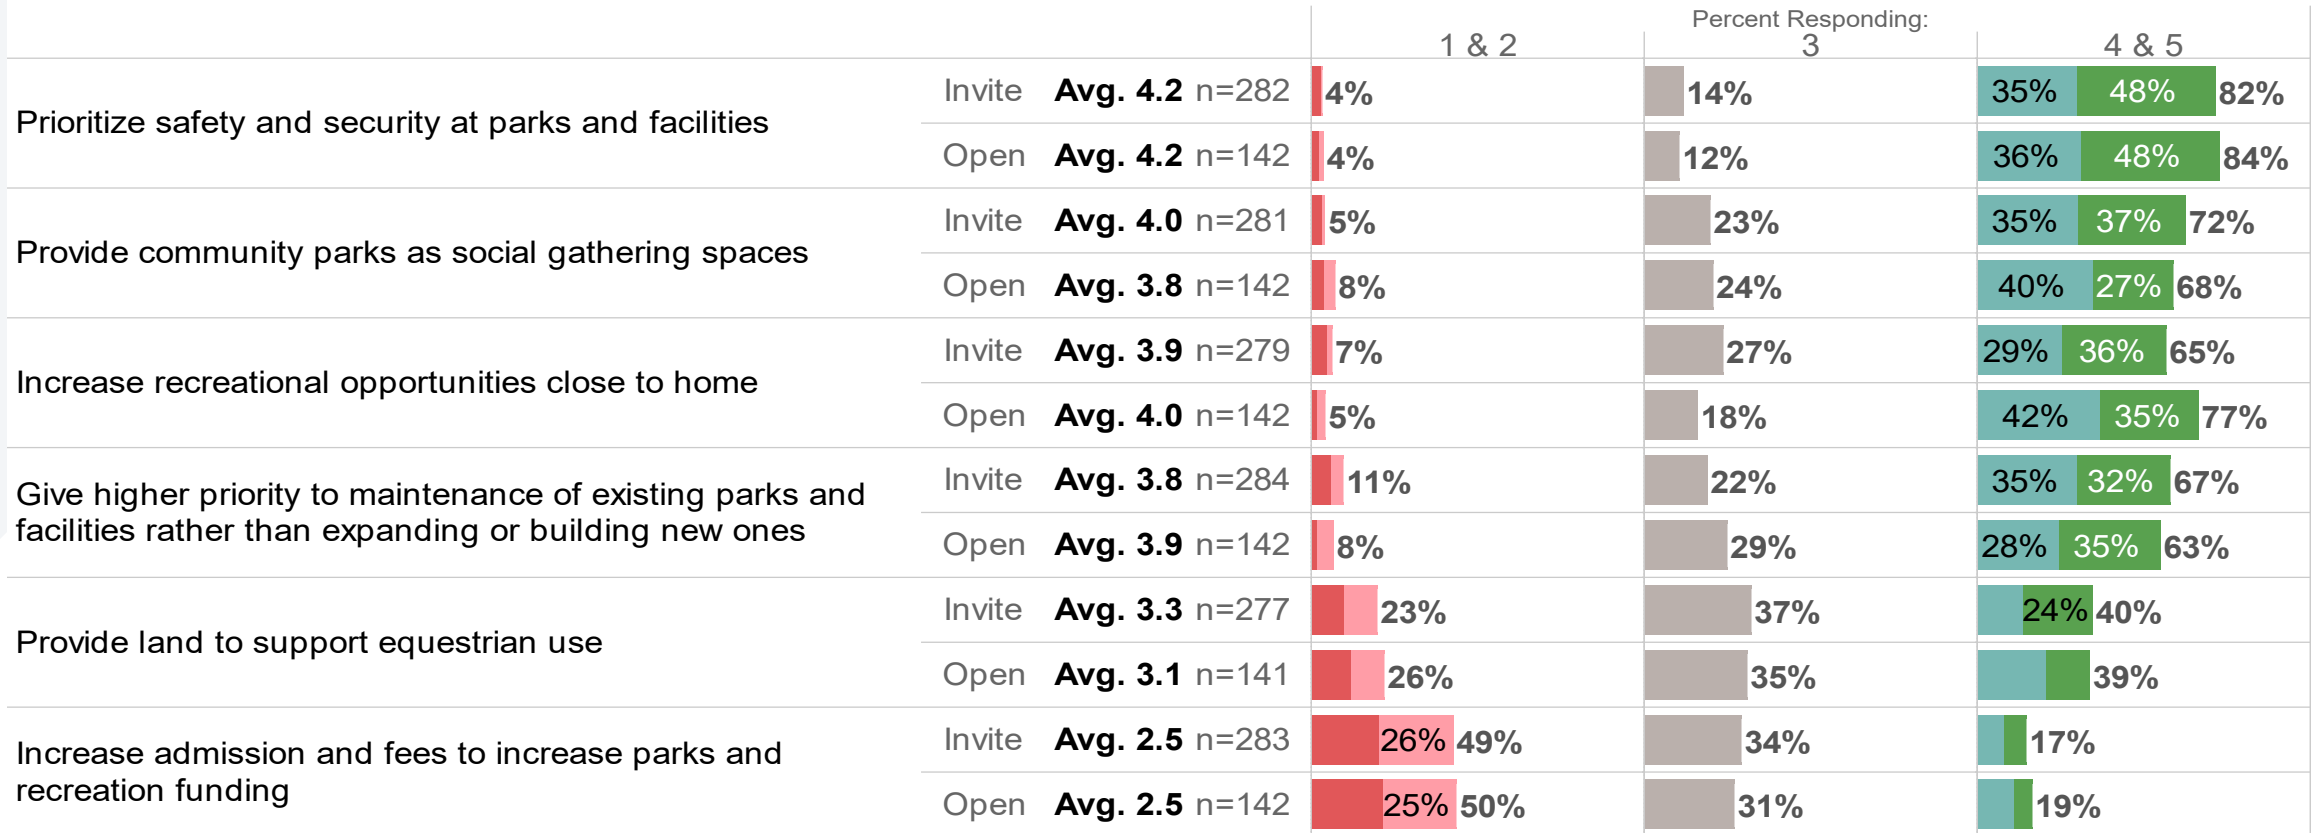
Percent Responding:

| | | | | 1 & 2 | 3 | 4 & 5 |
|---|---|---|---|---|---|---|
| Prioritize safety and security at parks and facilities | Invite | **Avg. 4.2** | n=282 | 4% | 14% | 35% 48% 82% |
| | Open | **Avg. 4.2** | n=142 | 4% | 12% | 36% 48% 84% |
| Provide community parks as social gathering spaces | Invite | **Avg. 4.0** | n=281 | 5% | 23% | 35% 37% 72% |
| | Open | **Avg. 3.8** | n=142 | 8% | 24% | 40% 27% 68% |
| Increase recreational opportunities close to home | Invite | **Avg. 3.9** | n=279 | 7% | 27% | 29% 36% 65% |
| | Open | **Avg. 4.0** | n=142 | 5% | 18% | 42% 35% 77% |
| Give higher priority to maintenance of existing parks and facilities rather than expanding or building new ones | Invite | **Avg. 3.8** | n=284 | 11% | 22% | 35% 32% 67% |
| | Open | **Avg. 3.9** | n=142 | 8% | 29% | 28% 35% 63% |
| Provide land to support equestrian use | Invite | **Avg. 3.3** | n=277 | 23% | 37% | 24% 40% |
| | Open | **Avg. 3.1** | n=141 | 26% | 35% | 39% |
| Increase admission and fees to increase parks and recreation funding | Invite | **Avg. 2.5** | n=283 | 26% 49% | 34% | 17% |
| | Open | **Avg. 2.5** | n=142 | 25% 50% | 31% | 19% |